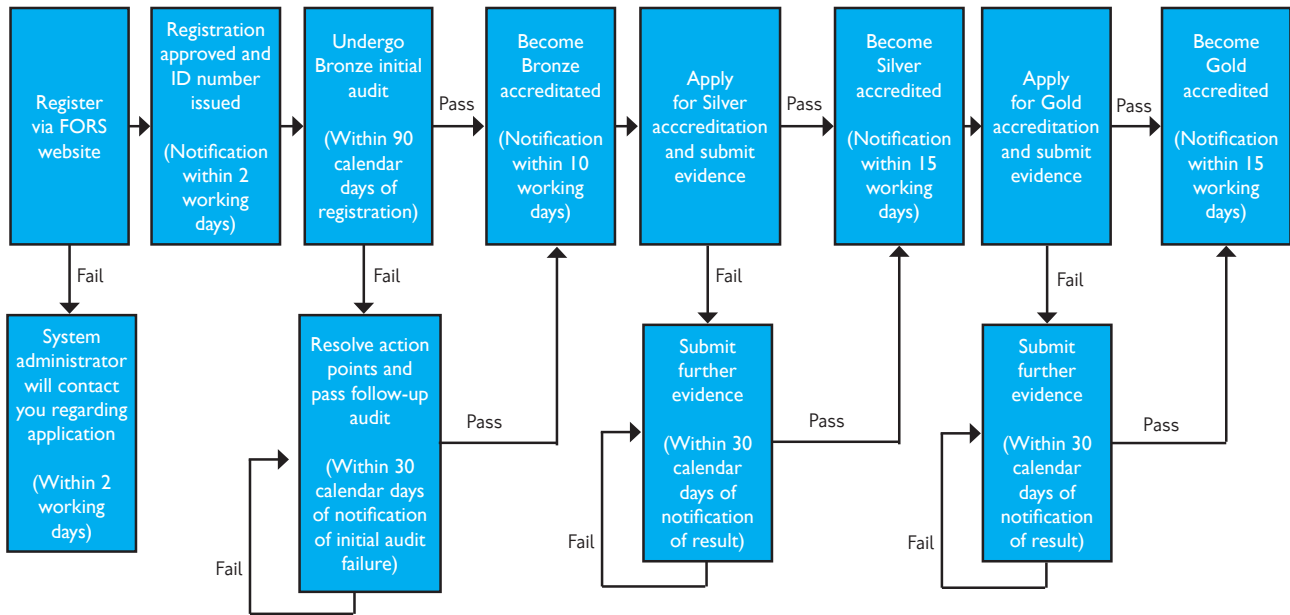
Register via FORS website

Registration approved and ID number issued

(Notification within 2 working days)

Undergo Bronze initial audit

(Within 90 calendar days of registration)

Pass

Become Bronze accredited

(Notification within 10 working days)

Apply for Silver acccreditation and submit evidence

Pass

Become Silver accredited

(Notification within 15 working days)

Apply for Gold accreditation and submit evidence

Pass

Become Gold accredited

(Notification within 15 working days)

Fail

System administrator will contact you regarding application

(Within 2 working days)

Fail

Resolve action points and pass follow-up audit

(Within 30 calendar days of notification of initial audit failure)

Pass

Fail

Fail

Submit further evidence

(Within 30 calendar days of notification of result)

Pass

Fail

Fail

Submit further evidence

(Within 30 calendar days of notification of result)

Pass

Fail